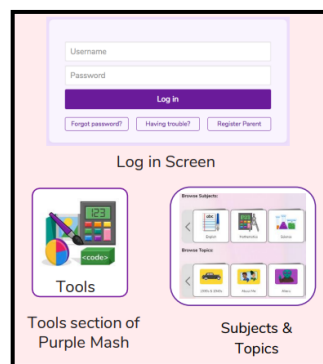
Username

Password

Log in

Forgot password?

Having trouble?

Register Parent

Log in Screen

123

<code>

Tools

Tools section of Purple Mash

Browse Subjects:

English

Mathematics

Science

Browse Topics:

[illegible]

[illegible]

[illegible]

Subjects & Topics